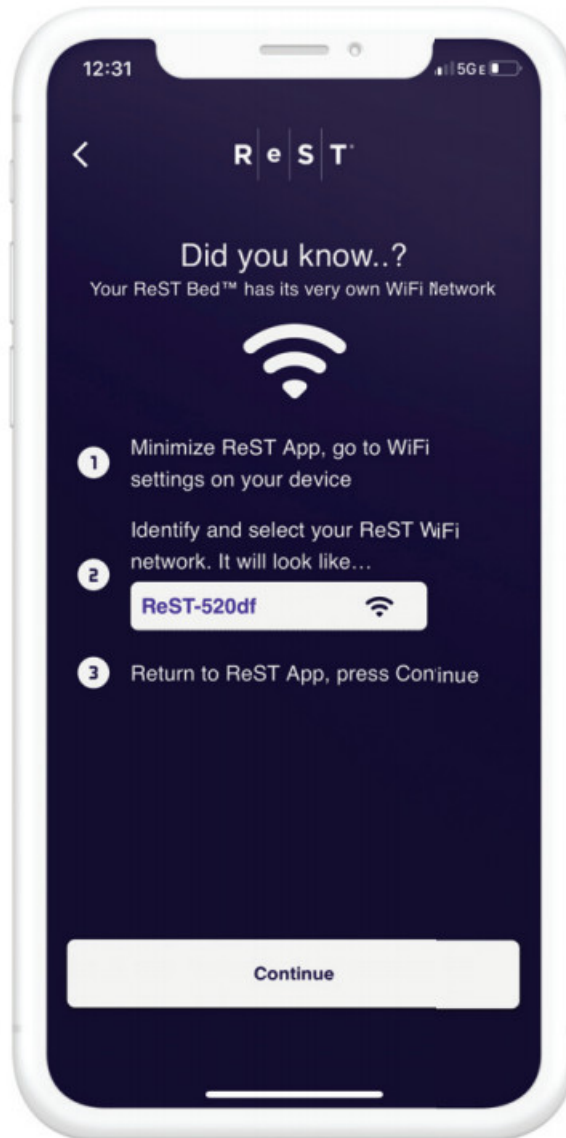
12:31

5GE

<

ReST

Did you know..?

Your ReST Bed™ has its very own WiFi Network

1 Minimize ReST App, go to WiFi settings on your device

2 Identify and select your ReST WiFi network. It will look like...

ReST-520df

3 Return to ReST App, press Continue

Continue